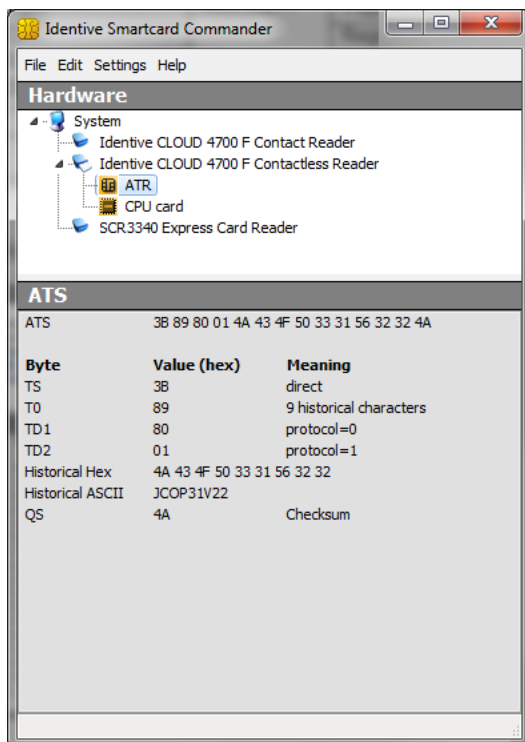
Identive Smartcard Commander

File Edit Settings Help

Hardware

System
Identive CLOUD 4700 F Contact Reader
Identive CLOUD 4700 F Contactless Reader
ATR
CPU card
SCR3340 Express Card Reader

ATS

ATS 3B 89 80 01 4A 43 4F 50 33 31 56 32 32 4A

| Byte | Value (hex) | Meaning |
|---|---|---|
| TS | 3B | direct |
| T0 | 89 | 9 historical characters |
| TD1 | 80 | protocol=0 |
| TD2 | 01 | protocol=1 |
| Historical Hex | 4A 43 4F 50 33 31 56 32 32 | |
| Historical ASCII | JCOP31V22 | |
| QS | 4A | Checksum |